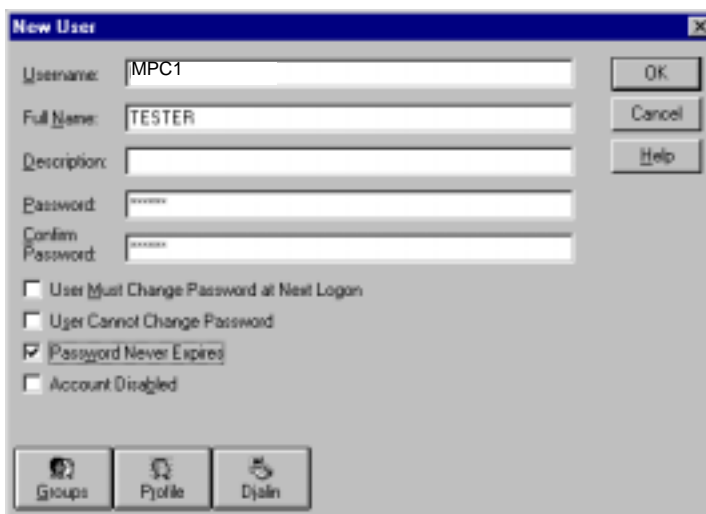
New User

Username: MPC1

Full Name: TESTER

Description:

Password: *******

Confirm Password: *******

OK

Cancel

Help

User Must Change Password at Next Logon

User Cannot Change Password

Password Never Expires

Account Disabled

Groups

Profile

Dialin